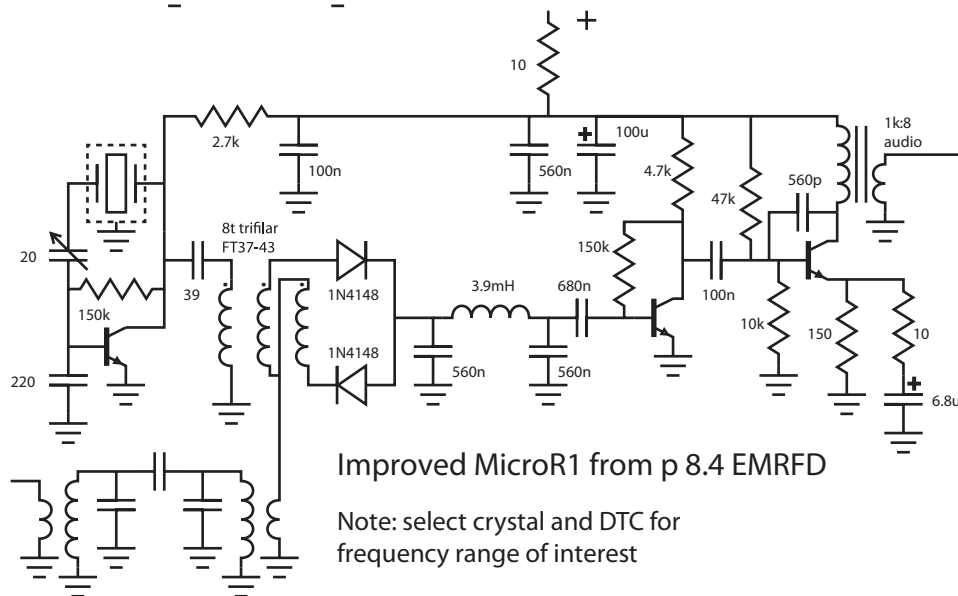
+

10

2.7k

100n

560n

100u

4.7k

47k

560p

1k:8 audio

20

8t trifilar FT37-43

1N4148

1N4148

39

150k

150k

3.9mH

680n

100n

10k

150

10

220

560n

560n

6.8u

Improved MicroR1 from p 8.4 EMRFD

Note: select crystal and DTC for frequency range of interest